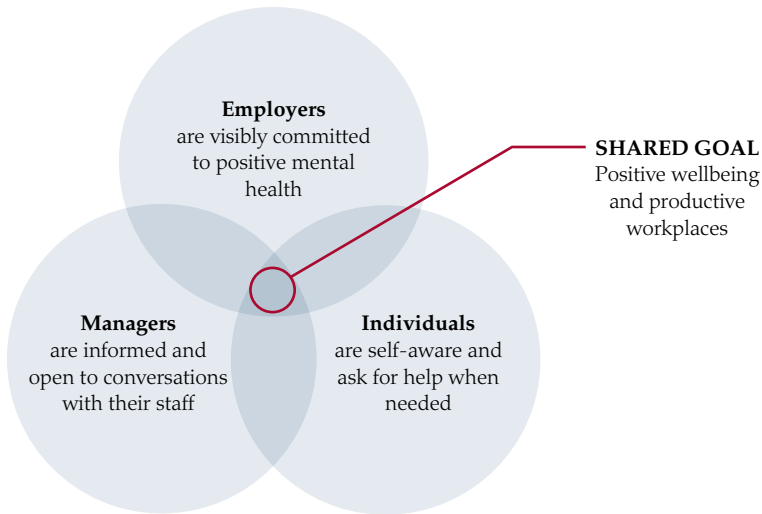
**Employers**
are visibly committed to positive mental health

**SHARED GOAL**
Positive wellbeing and productive workplaces

**Managers**
are informed and open to conversations with their staff

**Individuals**
are self-aware and ask for help when needed